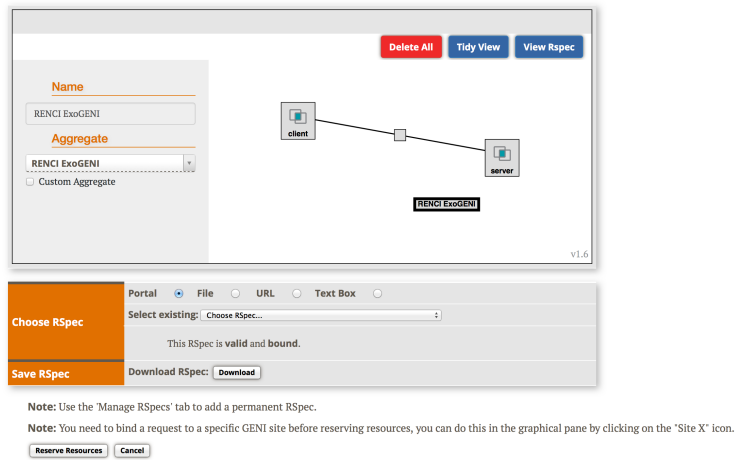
Delete All Tidy View View Rspec

Name

RENCI ExoGENI

Aggregate

RENCI ExoGENI

Custom Aggregate

client

server

RENCI ExoGENI

v1.6

| Choose RSpec | Portal File URL Text Box |
|---|---|
| | Select existing: Choose RSpec... |
| | This RSpec is valid and bound. |
| Save RSpec | Download RSpec: Download |

Note: Use the 'Manage RSpecs' tab to add a permanent RSpec.

Note: You need to bind a request to a specific GENI site before reserving resources, you can do this in the graphical pane by clicking on the "Site X" icon.

Reserve Resources Cancel